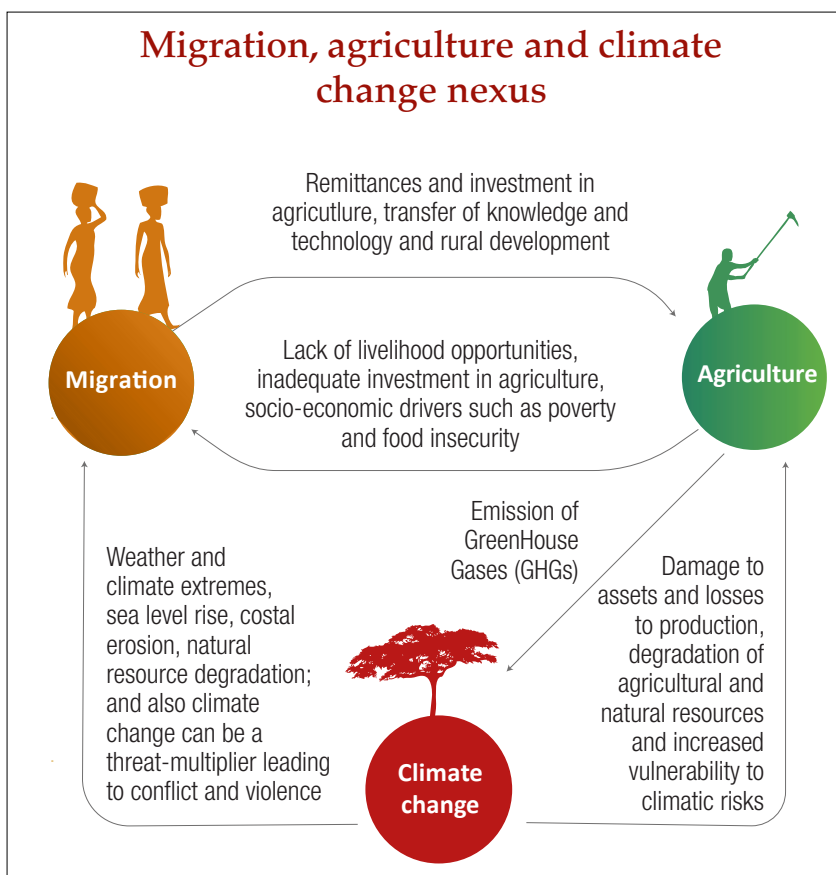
Migration, agriculture and climate change nexus

Remittances and investment in agricutlure, transfer of knowledge and technology and rural development

Migration

Lack of livelihood opportunities, inadequate investment in agriculture, socio-economic drivers such as poverty and food insecurity

Agriculture

Emission of GreenHouse Gases (GHGs)

Weather and climate extremes, sea level rise, costal erosion, natural resource degradation; and also climate change can be a threat-multiplier leading to conflict and violence

Damage to assets and losses to production, degradation of agricultural and natural resources and increased vulnerability to climatic risks

Climate change